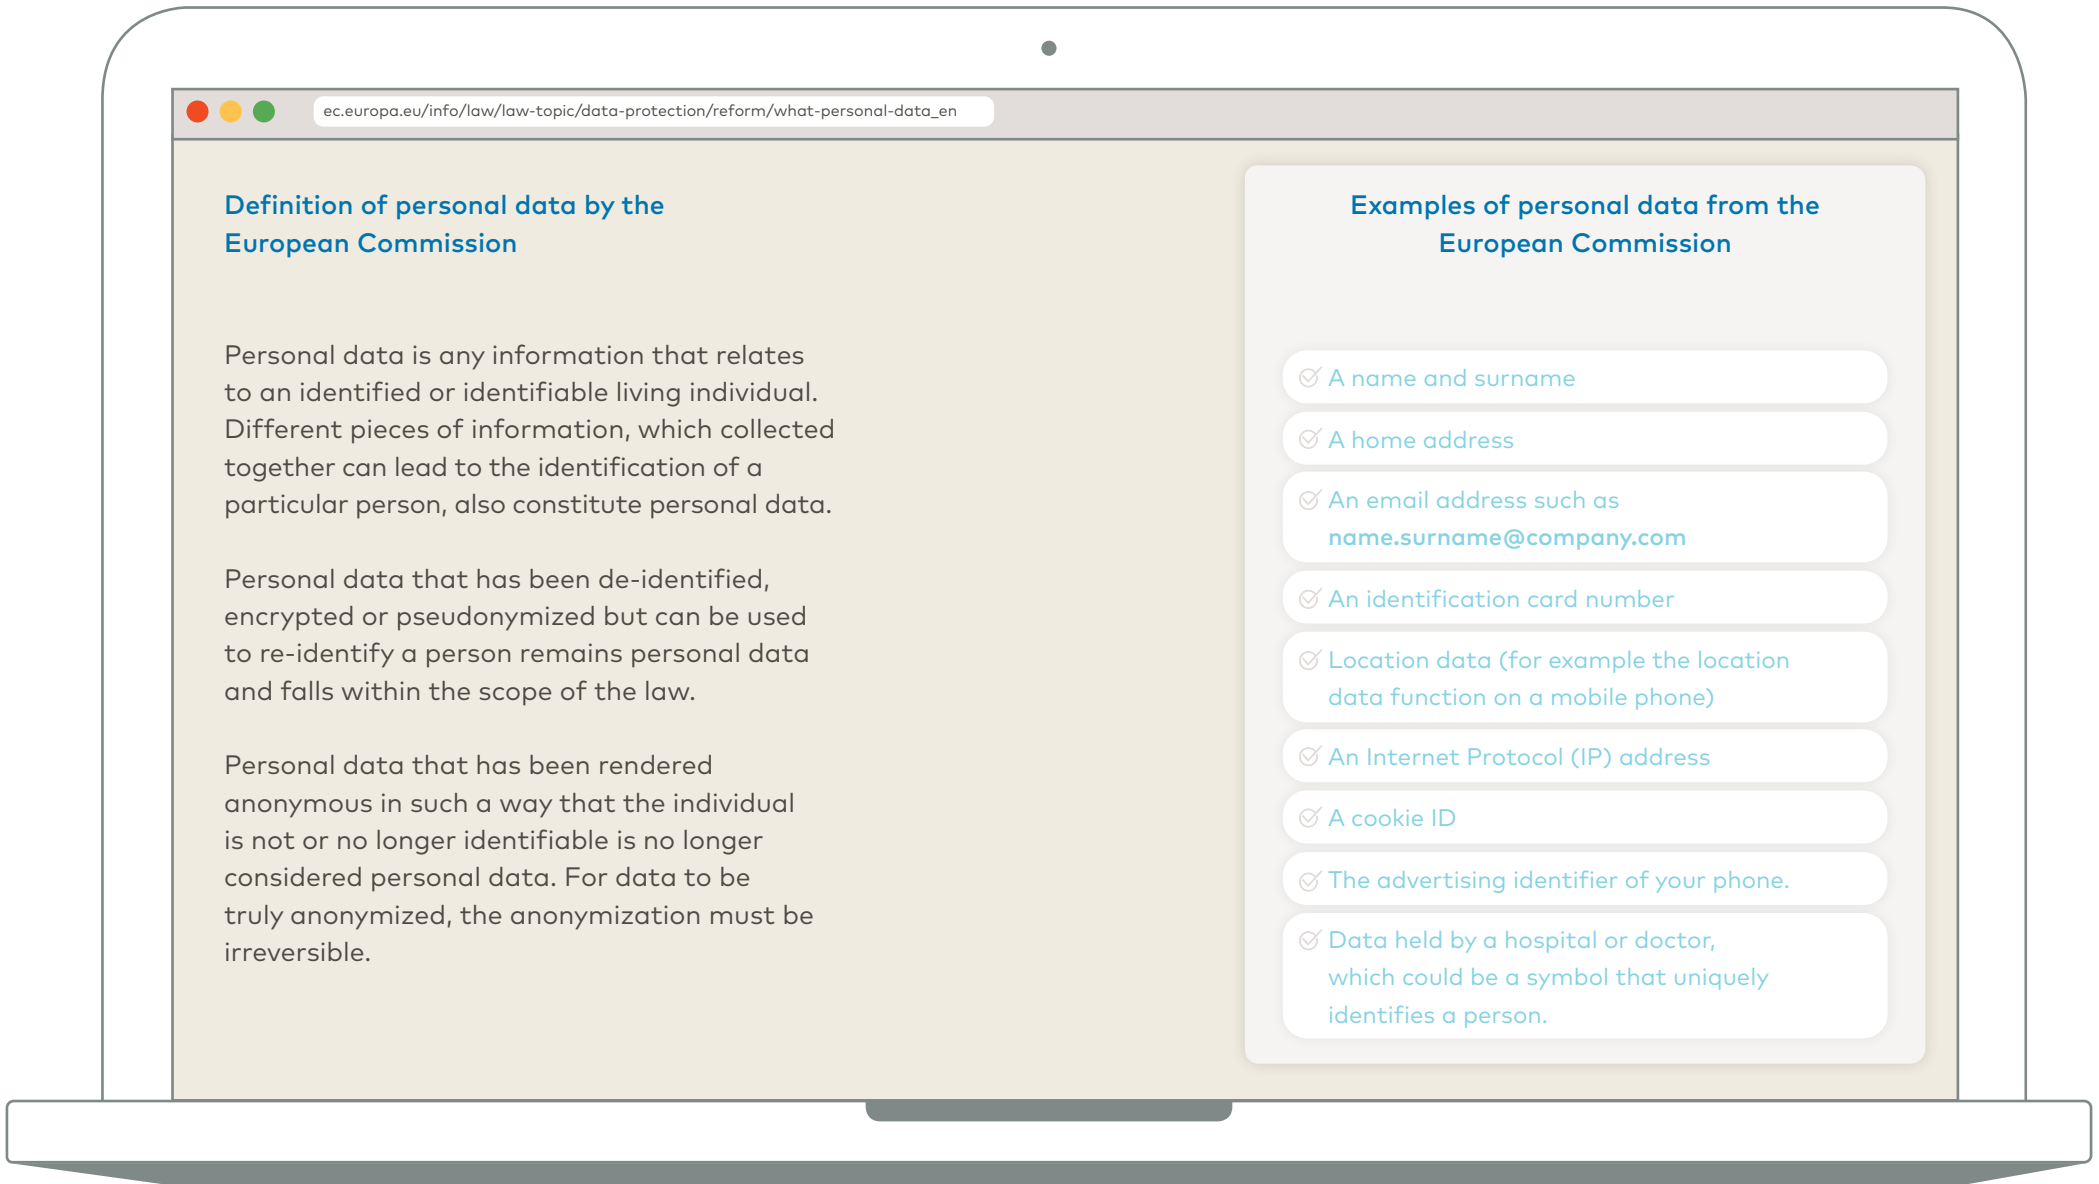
ec.europa.eu/info/law/law-topic/data-protection/reform/what-personal-data_en

Definition of personal data by the European Commission

Personal data is any information that relates to an identified or identifiable living individual. Different pieces of information, which collected together can lead to the identification of a particular person, also constitute personal data.

Personal data that has been de-identified, encrypted or pseudonymized but can be used to re-identify a person remains personal data and falls within the scope of the law.

Personal data that has been rendered anonymous in such a way that the individual is not or no longer identifiable is no longer considered personal data. For data to be truly anonymized, the anonymization must be irreversible.

Examples of personal data from the European Commission

A name and surname

A home address

An email address such as name.surname@company.com

An identification card number

Location data (for example the location data function on a mobile phone)

An Internet Protocol (IP) address

A cookie ID

The advertising identifier of your phone.

Data held by a hospital or doctor, which could be a symbol that uniquely identifies a person.